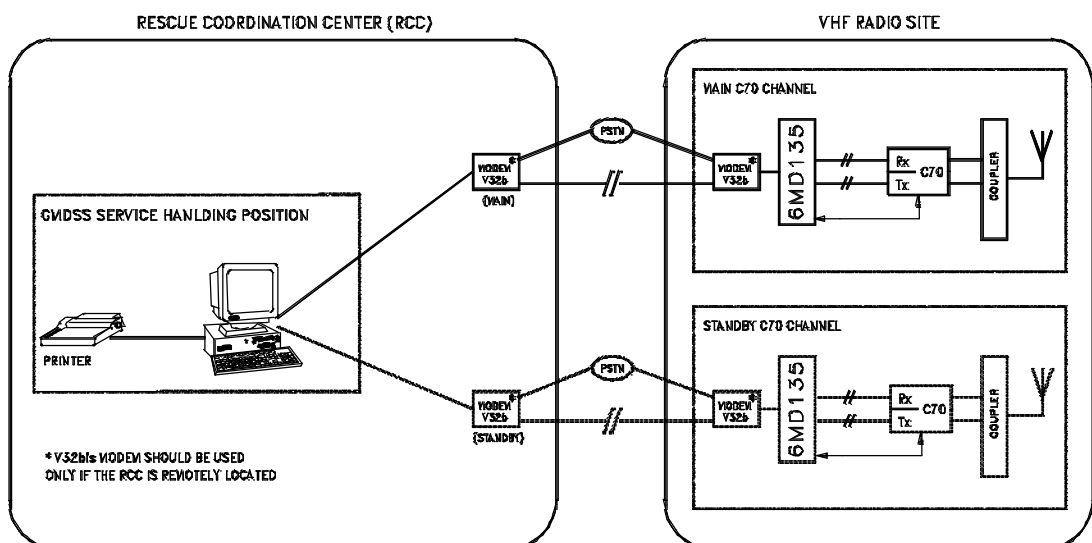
RESCUE COORDINATION CENTER (RCC)

VHF RADIO SITE

MAIN C70 CHANNEL

PSTN

MODEM* V32b

(MAIN)

MODEM* V32b

6MD135

Rx
Tx
C70

COUPLER

GMDSS SERVICE HANLDING POSITION

PRINTER

STANDBY C70 CHANNEL

PSTN

MODEM* V32b

(STANDBY)

MODEM* V32b

6MD135

Rx
Tx
C70

COUPLER

* V32bis MODEM SHOULD BE USED ONLY IF THE RCC IS REMOTELY LOCATED